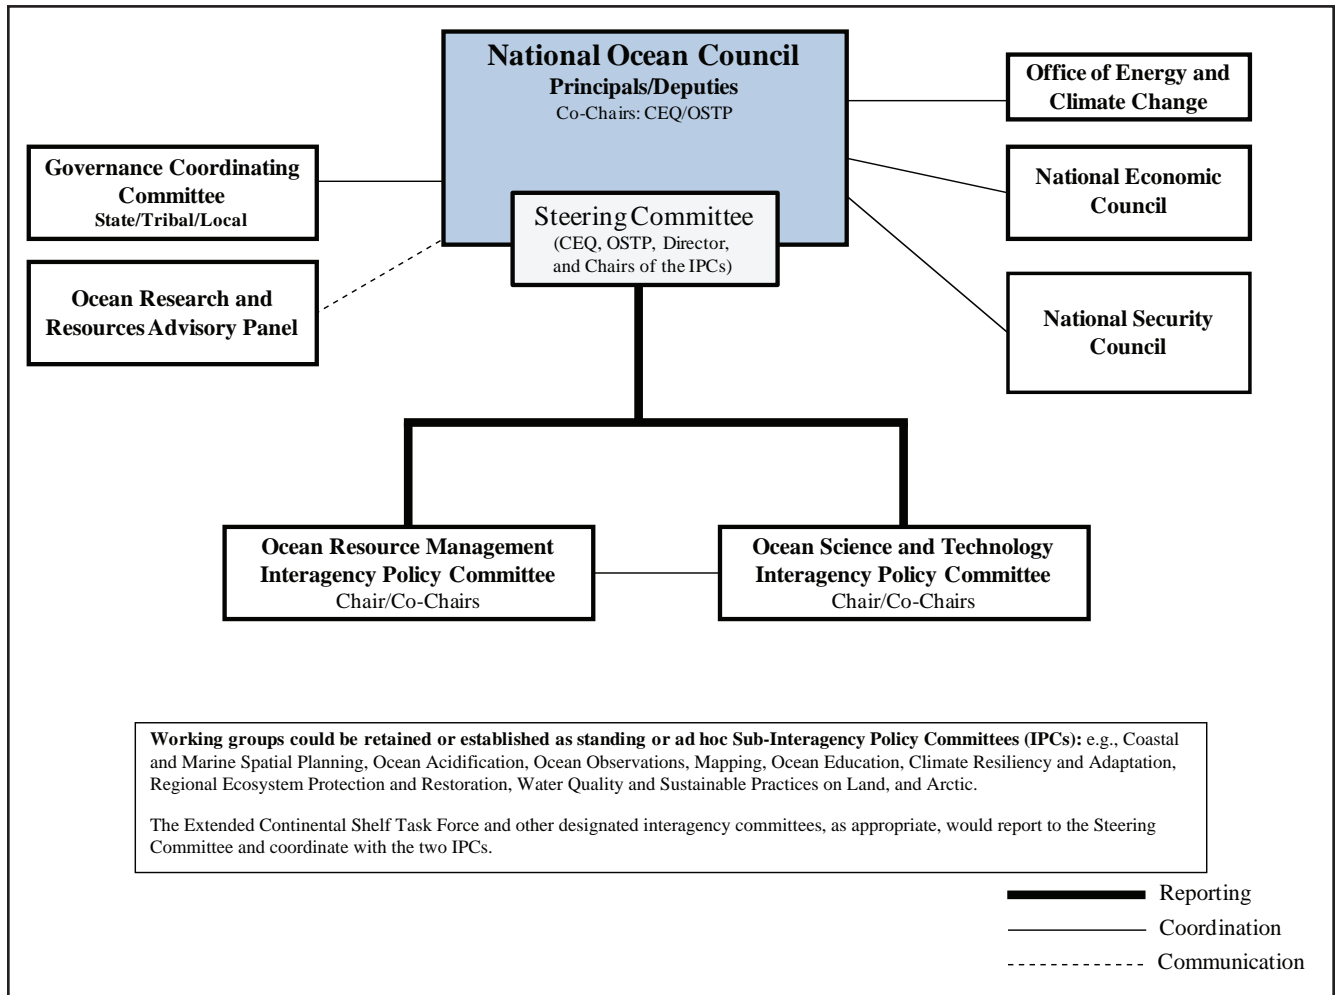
National Ocean Council
Principals/Deputies
Co-Chairs: CEQ/OSTP

Office of Energy and Climate Change

Governance Coordinating Committee
State/Tribal/Local

National Economic Council

Steering Committee
(CEQ, OSTP, Director, and Chairs of the IPCs)

Ocean Research and Resources Advisory Panel

National Security Council

Ocean Resource Management Interagency Policy Committee
Chair/Co-Chairs

Ocean Science and Technology Interagency Policy Committee
Chair/Co-Chairs

**Working groups could be retained or established as standing or ad hoc Sub-Interagency Policy Committees (IPCs):** e.g., Coastal and Marine Spatial Planning, Ocean Acidification, Ocean Observations, Mapping, Ocean Education, Climate Resiliency and Adaptation, Regional Ecosystem Protection and Restoration, Water Quality and Sustainable Practices on Land, and Arctic.

The Extended Continental Shelf Task Force and other designated interagency committees, as appropriate, would report to the Steering Committee and coordinate with the two IPCs.

Reporting
Coordination
Communication